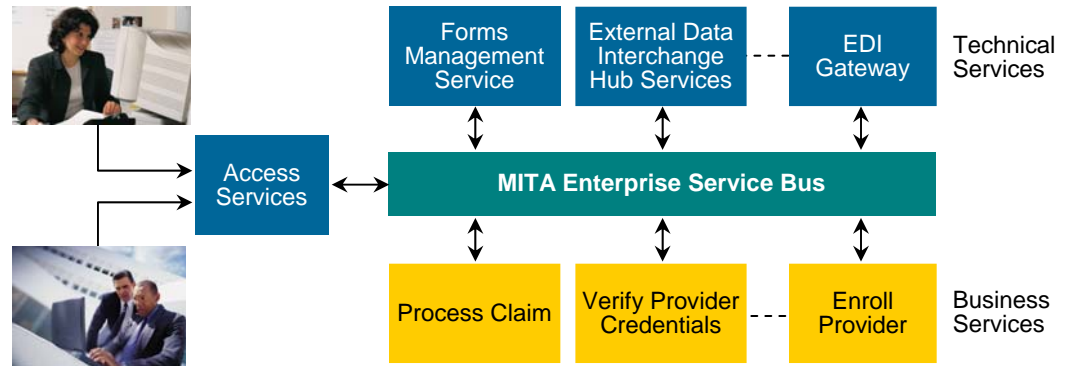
Forms Management Service

External Data Interchange Hub Services

EDI Gateway

Technical Services

Access Services

MITA Enterprise Service Bus

Process Claim

Verify Provider Credentials

Enroll Provider

Business Services